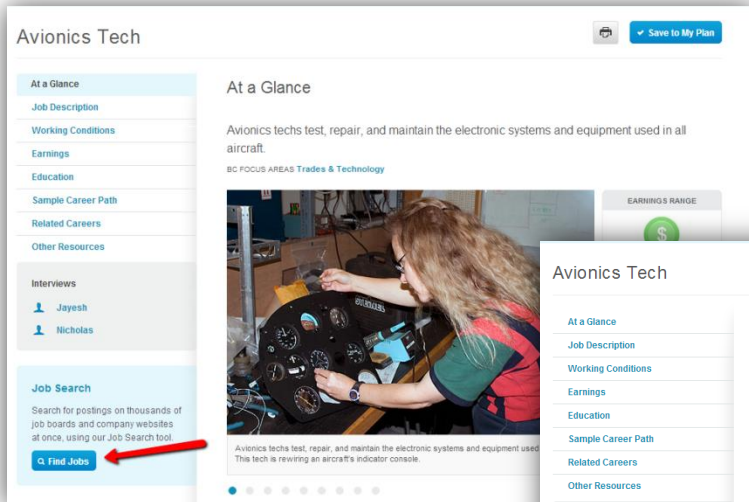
Avionics Tech

Save to My Plan

At a Glance
Job Description
Working Conditions
Earnings
Education
Sample Career Path
Related Careers
Other Resources

Interviews
Jayesh
Nicholas

Job Search
Search for postings on thousands of job boards and company websites at once, using our Job Search tool.
Find Jobs

At a Glance

Avionics techs test, repair, and maintain the electronic systems and equipment used in all aircraft.

BC FOCUS AREAS Trades & Technology

Avionics techs test, repair, and maintain the electronic systems and equipment used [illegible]
This tech is rewiring an aircraft's indicator console.

EARNINGS RANGE

Avionics Tech

At a Glance
Job Description
Working Conditions
Earnings
Education
Sample Career Path
Related Careers
Other Resources